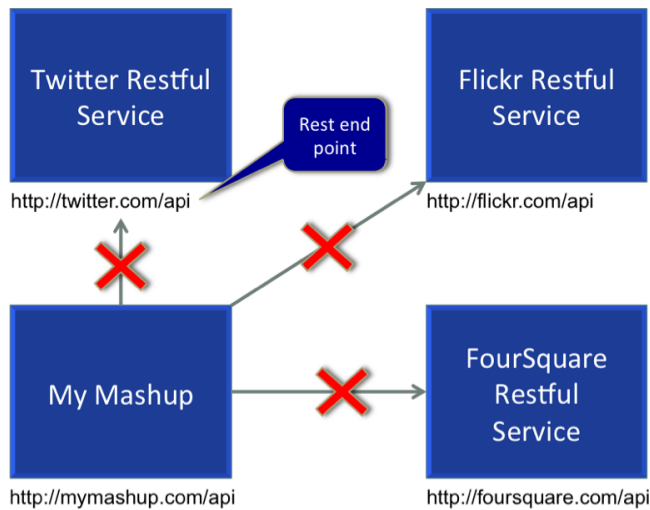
Twitter Restful Service

Rest end point

Flickr Restful Service

http://twitter.com/api

http://flickr.com/api

My Mashup

FourSquare Restful Service

http://mymashup.com/api

http://foursquare.com/api